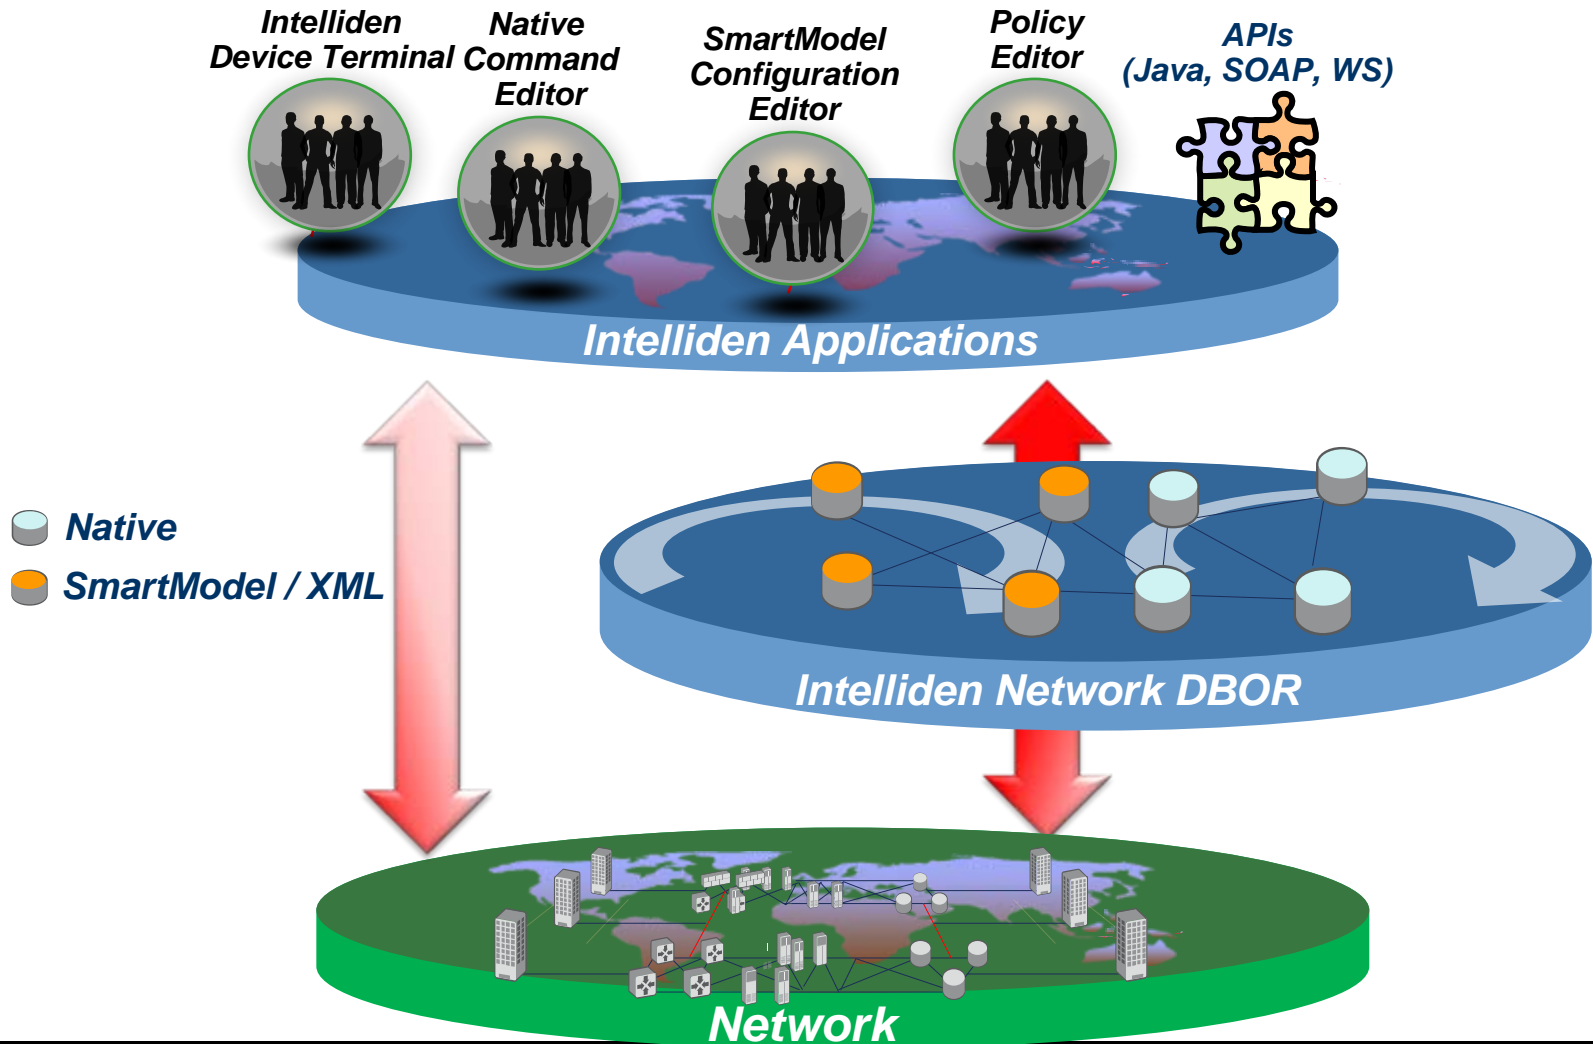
Intelliden Device Terminal

Native Command Editor

SmartModel Configuration Editor

Policy Editor

APIs (Java, SOAP, WS)

Intelliden Applications

Native

SmartModel / XML

Intelliden Network DBOR

Network